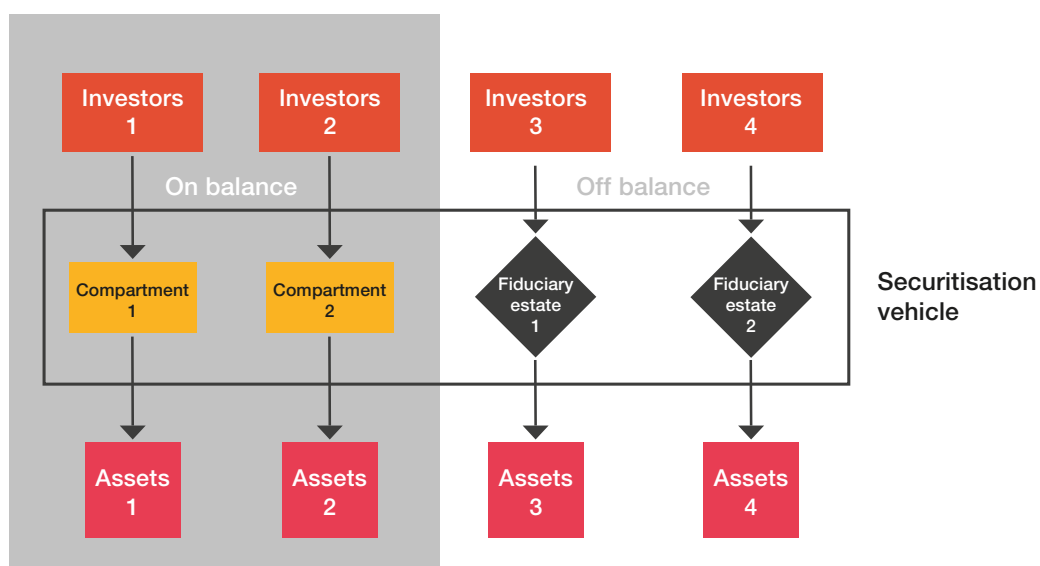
Investors 1

Investors 2

Investors 3

Investors 4

On balance

Off balance

Compartment 1

Compartment 2

Fiduciary estate 1

Fiduciary estate 2

Securitisation vehicle

Assets 1

Assets 2

Assets 3

Assets 4